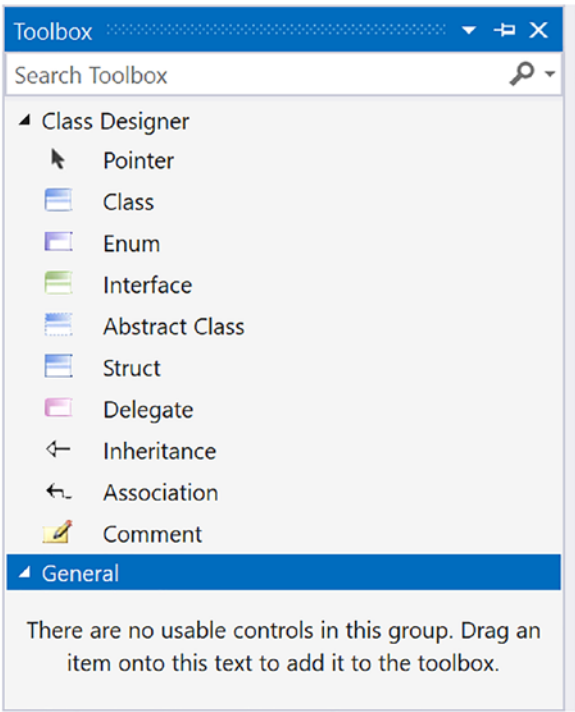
Toolbox

Search Toolbox

Class Designer

Pointer

Class

Enum

Interface

Abstract Class

Struct

Delegate

Inheritance

Association

Comment

General

There are no usable controls in this group. Drag an item onto this text to add it to the toolbox.